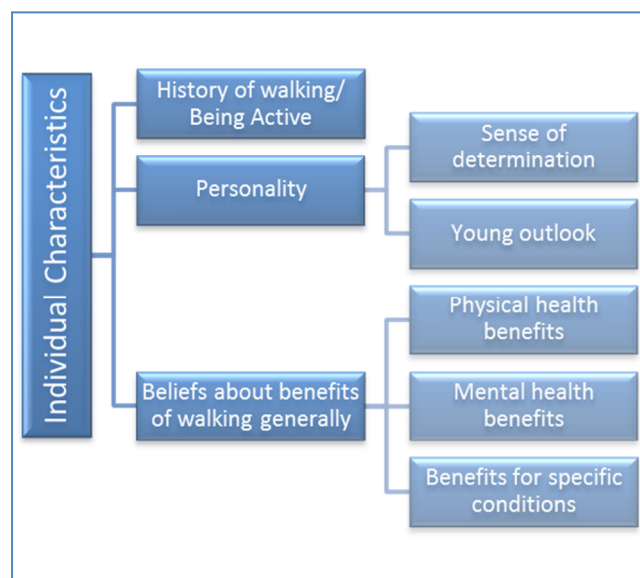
Individual Characteristics

History of walking/ Being Active

Personality

Sense of determination

Young outlook

Beliefs about benefits of walking generally

Physical health benefits

Mental health benefits

Benefits for specific conditions